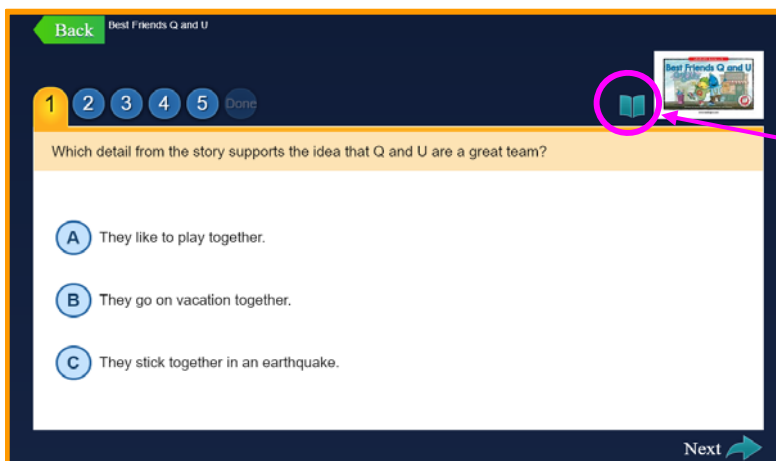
Back Best Friends Q and U

1 2 3 4 5 Done

Best Friends Q and U

Which detail from the story supports the idea that Q and U are a great team?

A They like to play together.

B They go on vacation together.

C They stick together in an earthquake.

Next